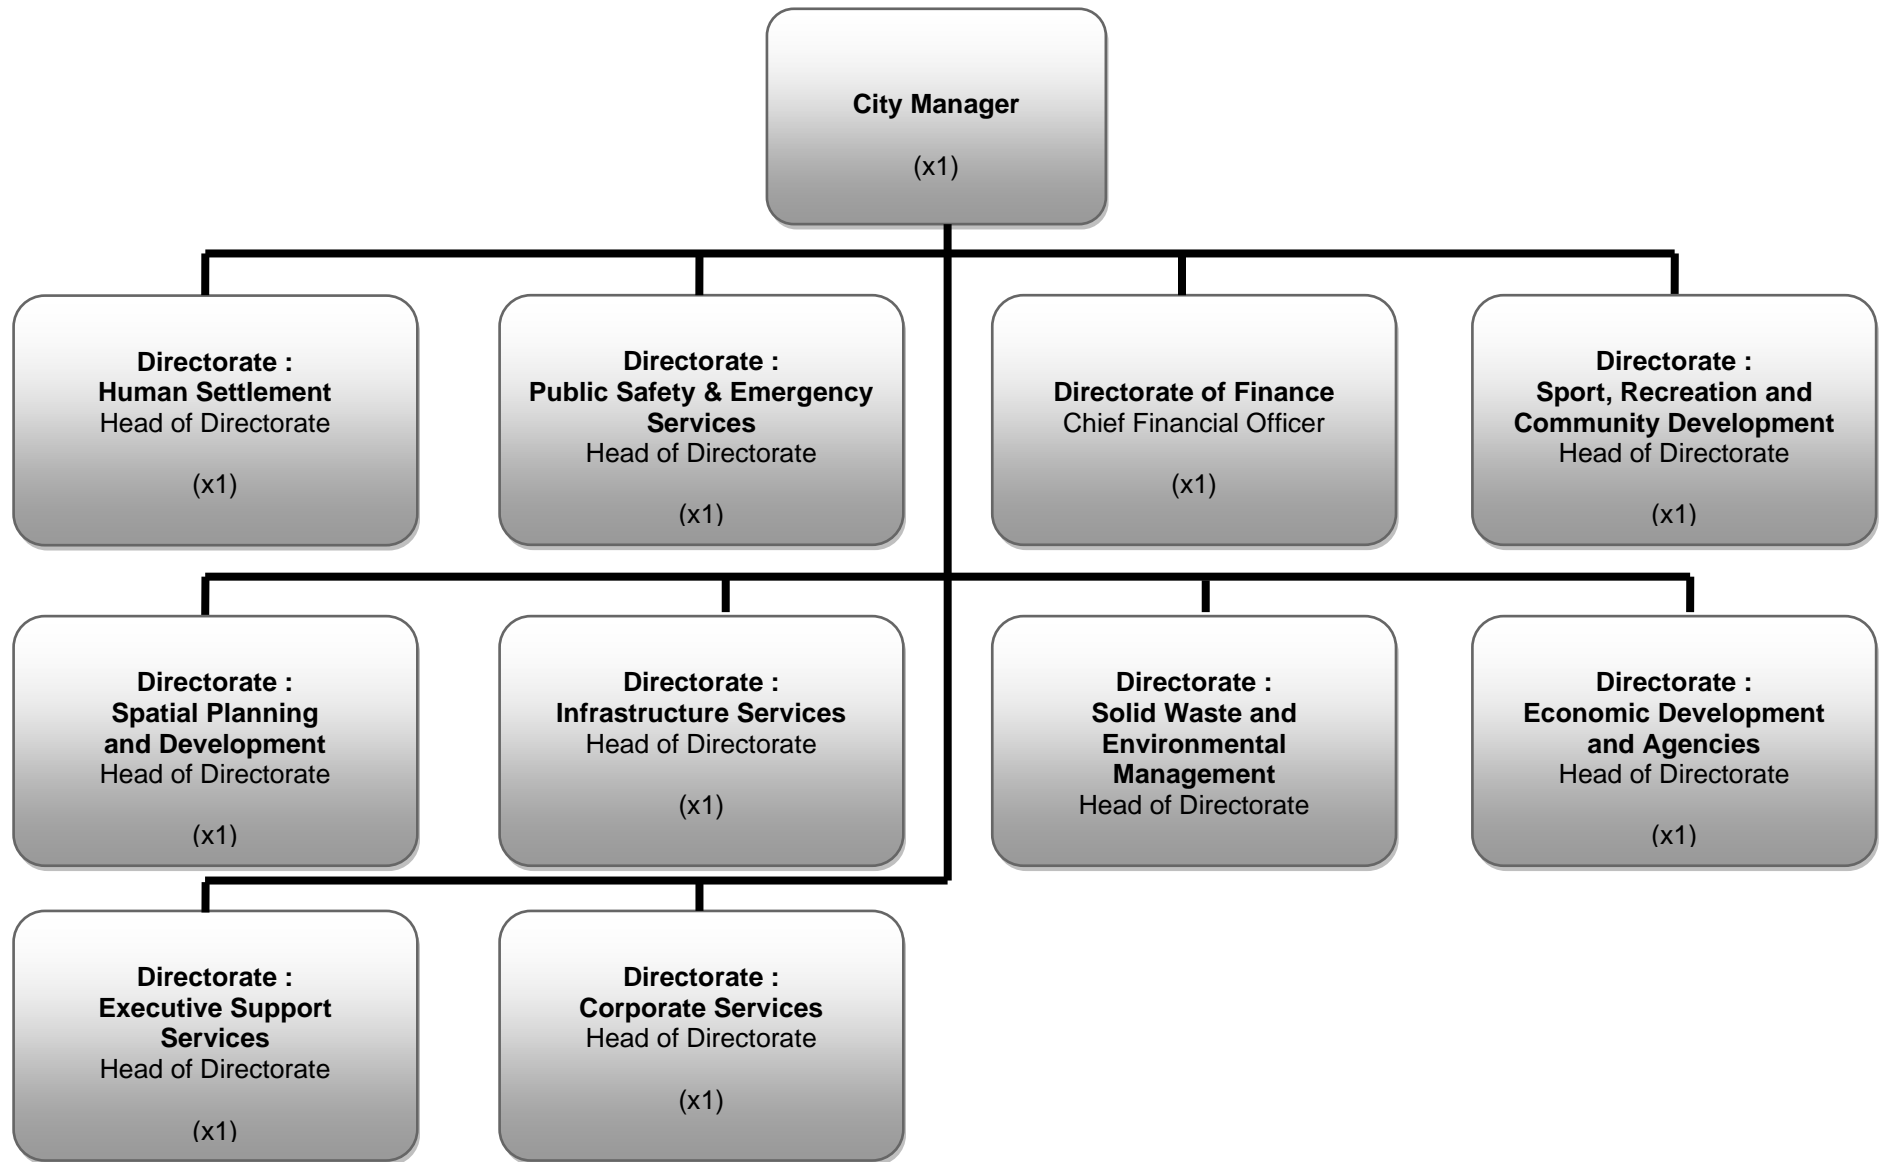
City Manager

(x1)

Directorate :
Human Settlement
Head of Directorate

(x1)

Directorate :
Public Safety & Emergency Services
Head of Directorate

(x1)

Directorate of Finance
Chief Financial Officer

(x1)

Directorate :
Sport, Recreation and Community Development
Head of Directorate

(x1)

Directorate :
Spatial Planning and Development
Head of Directorate

(x1)

Directorate :
Infrastructure Services
Head of Directorate

(x1)

Directorate :
Solid Waste and Environmental Management
Head of Directorate

Directorate :
Economic Development and Agencies
Head of Directorate

(x1)

Directorate :
Executive Support Services
Head of Directorate

(x1)

Directorate :
Corporate Services
Head of Directorate

(x1)